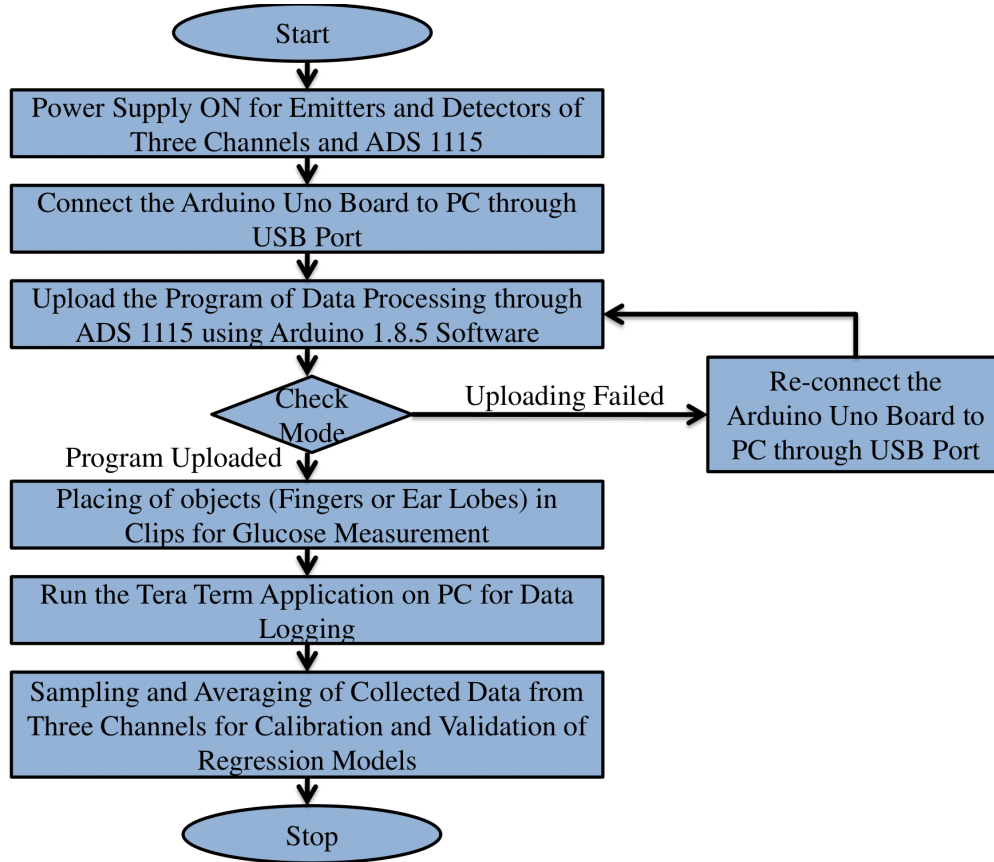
Start

Power Supply ON for Emitters and Detectors of Three Channels and ADS 1115

Connect the Arduino Uno Board to PC through USB Port

Upload the Program of Data Processing through ADS 1115 using Arduino 1.8.5 Software

Check Mode

Uploading Failed

Re-connect the Arduino Uno Board to PC through USB Port

Program Uploaded

Placing of objects (Fingers or Ear Lobes) in Clips for Glucose Measurement

Run the Tera Term Application on PC for Data Logging

Sampling and Averaging of Collected Data from Three Channels for Calibration and Validation of Regression Models

Stop